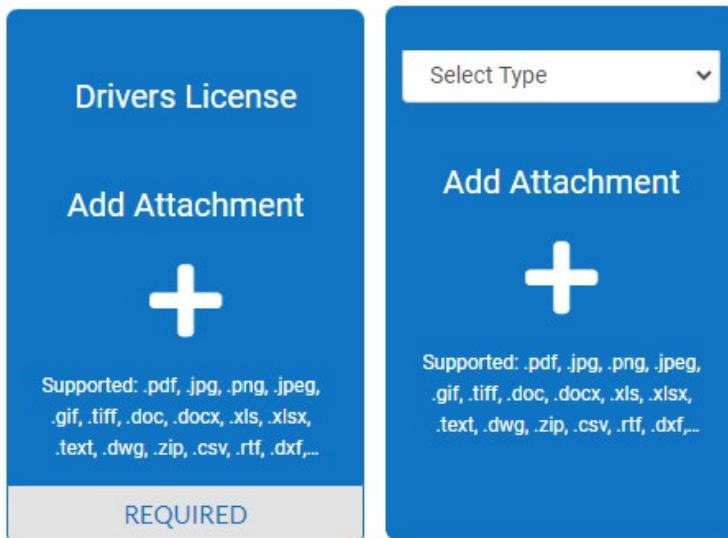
Drivers License

Add Attachment

+

Supported: .pdf, .jpg, .png, .jpeg, .gif, .tiff, .doc, .docx, .xls, .xlsx, .text, .dwg, .zip, .csv, .rtf, .dxf,...

REQUIRED

Select Type

Add Attachment

+

Supported: .pdf, .jpg, .png, .jpeg, .gif, .tiff, .doc, .docx, .xls, .xlsx, .text, .dwg, .zip, .csv, .rtf, .dxf,...